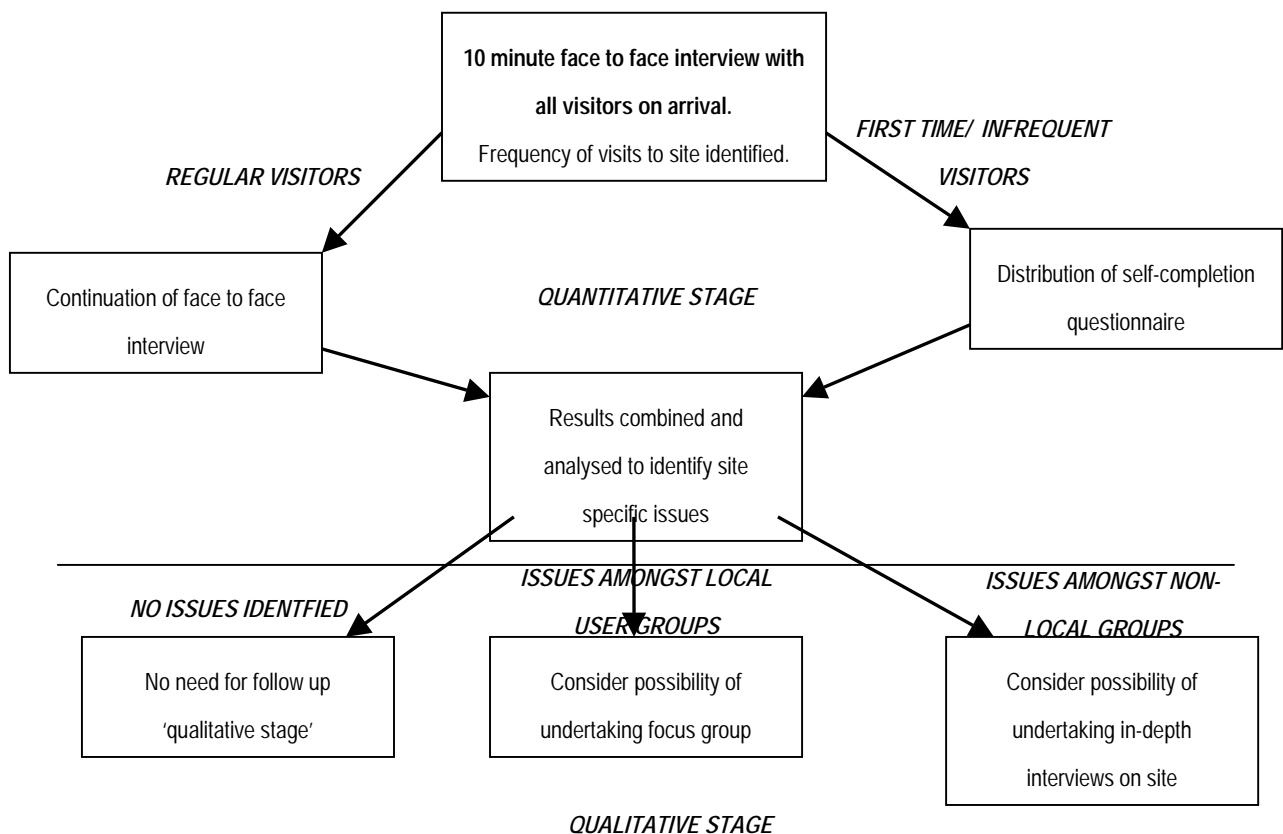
**10 minute face to face interview with all visitors on arrival.**
Frequency of visits to site identified.

*REGULAR VISITORS*

*FIRST TIME/ INFREQUENT VISITORS*

Continuation of face to face interview

*QUANTITATIVE STAGE*

Distribution of self-completion questionnaire

Results combined and analysed to identify site specific issues

*NO ISSUES IDENTFIED*

*ISSUES AMONGST LOCAL USER GROUPS*

*ISSUES AMONGST NON-LOCAL GROUPS*

No need for follow up 'qualitative stage'

Consider possibility of undertaking focus group

Consider possibility of undertaking in-depth interviews on site

*QUALITATIVE STAGE*